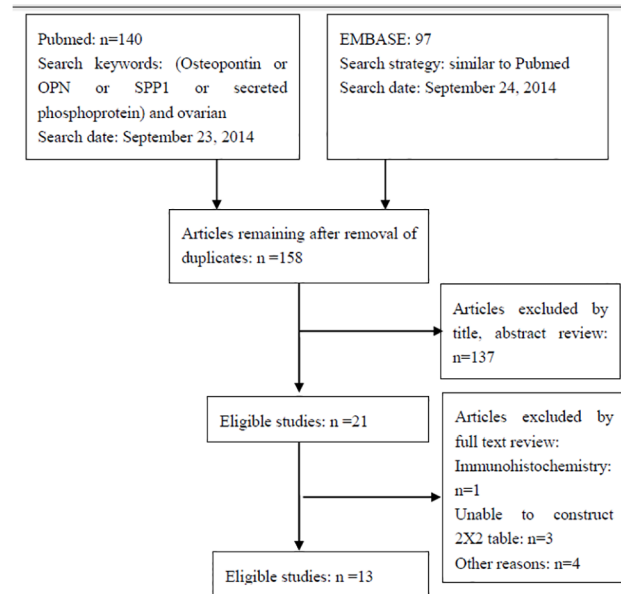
Pubmed: n=140
Search keywords: (Osteopontin or OPN or SPP1 or secreted phosphoprotein) and ovarian
Search date: September 23, 2014

EMBASE: 97
Search strategy: similar to Pubmed
Search date: September 24, 2014

Articles remaining after removal of duplicates: n =158

Articles excluded by title, abstract review: n=137

Eligible studies: n =21

Articles excluded by full text review:
Immunohistochemistry: n=1
Unable to construct 2X2 table: n=3
Other reasons: n=4

Eligible studies: n =13